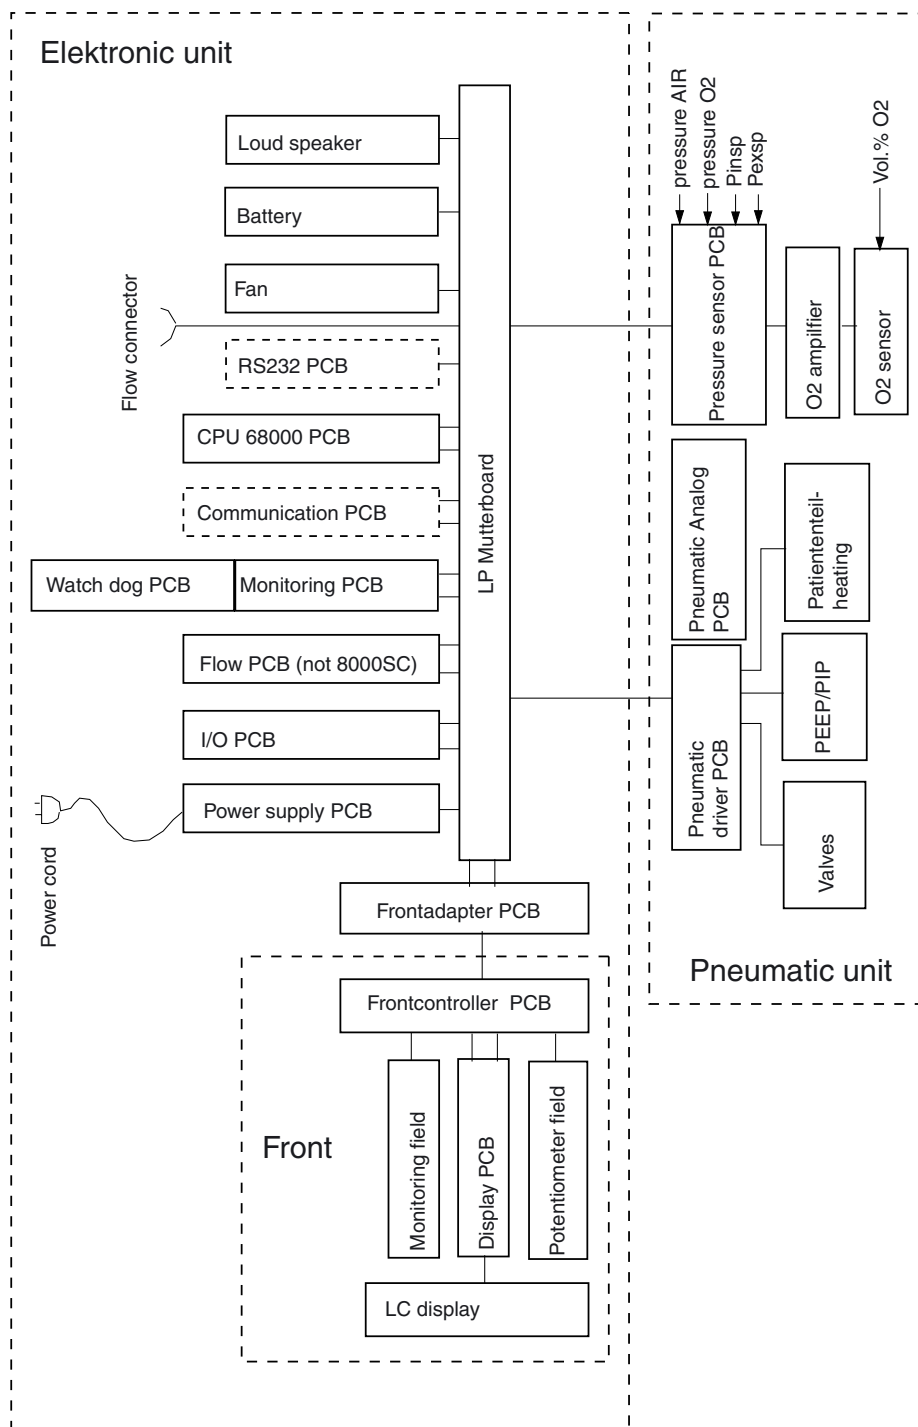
Elektronic unit

Loud speaker

Battery

Fan

Flow connector

RS232 PCB

CPU 68000 PCB

Communication PCB

Watch dog PCB

Monitoring PCB

Flow PCB (not 8000SC)

I/O PCB

Power supply PCB

Power cord

LP Mutterboard

Frontadapter PCB

Frontcontroller PCB

Front

Monitoring field

Display PCB

Potentiometer field

LC display

pressure AIR

pressure O2

Pinsp

Pexsp

Vol.% O2

Pressure sensor PCB

O2 amplifier

O2 sensor

Pneumatic Analog PCB

Patiententeil-heating

PEEP/PIP

Pneumatic driver PCB

Valves

Pneumatic unit